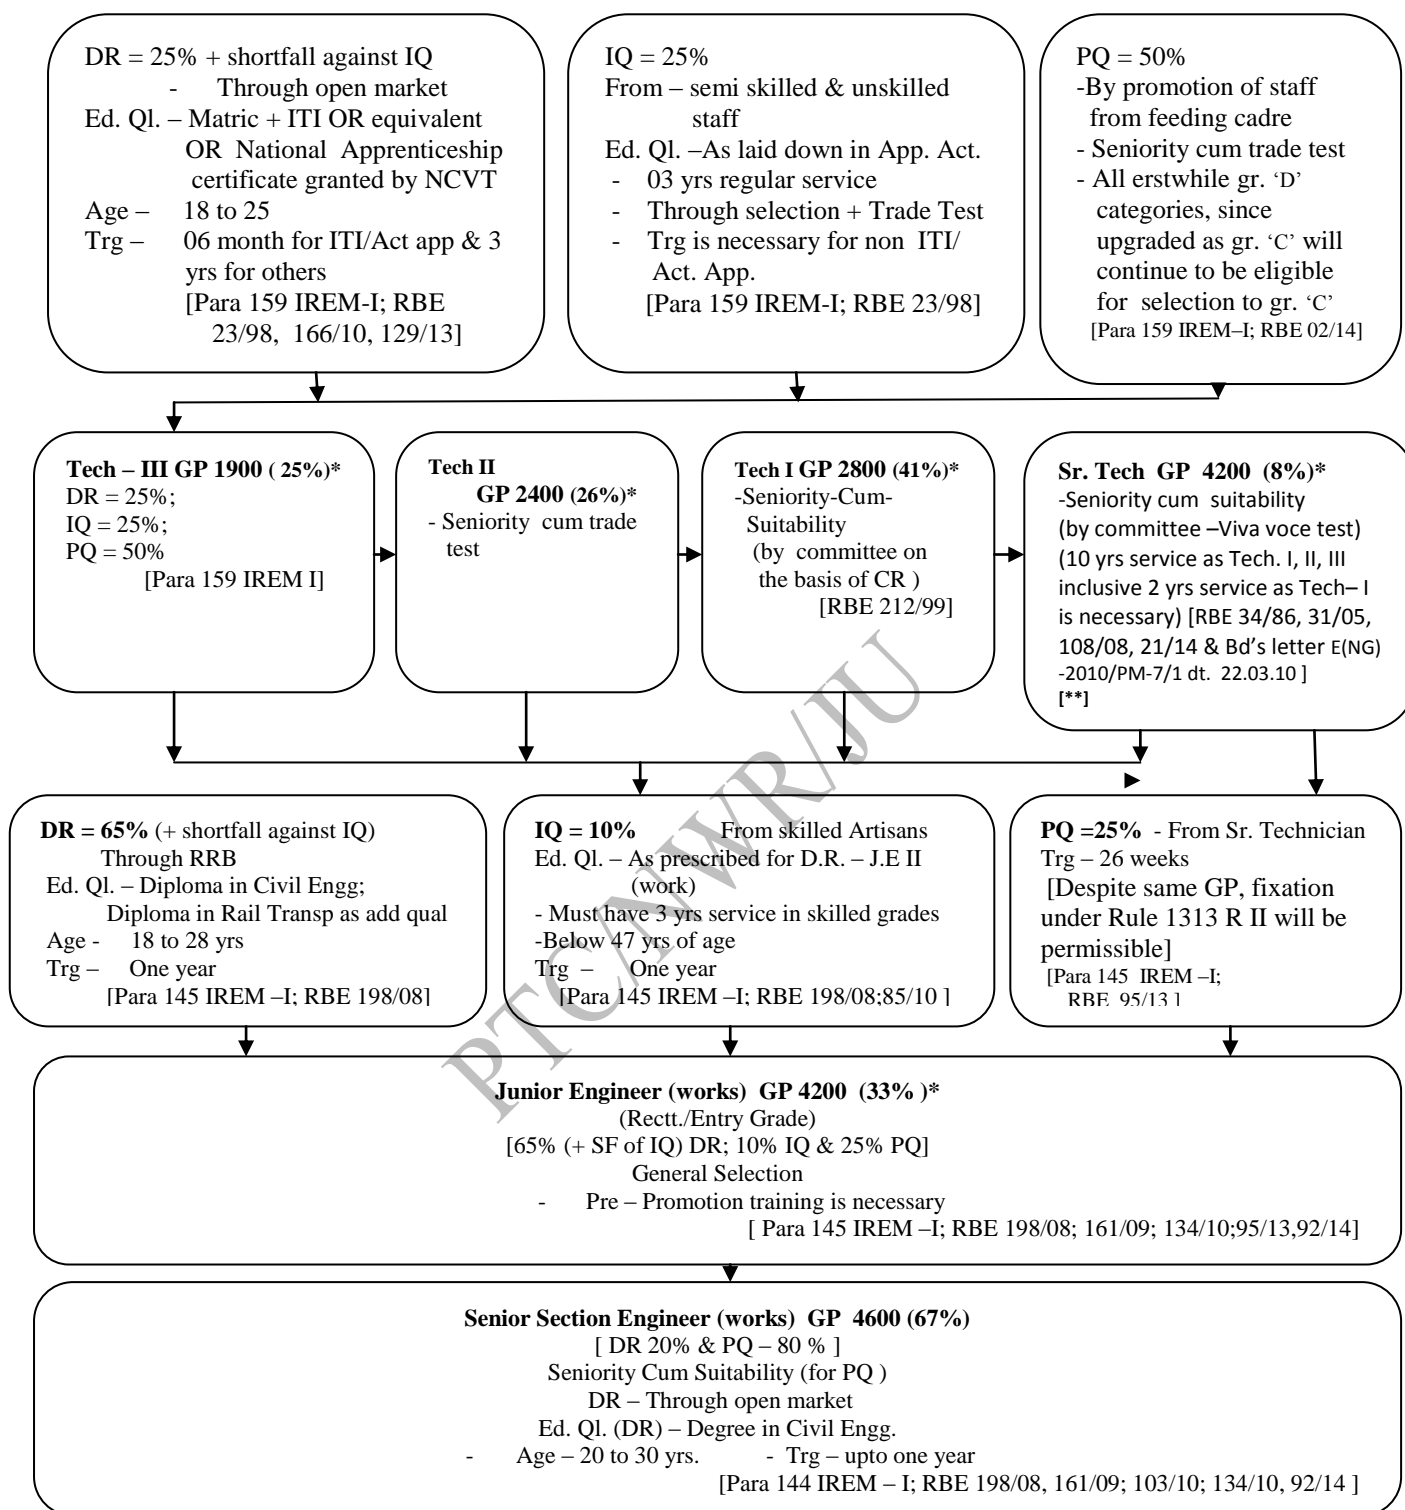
DR = 25% + shortfall against IQ
- Through open market
Ed. Ql. – Matric + ITI OR equivalent OR National Apprenticeship certificate granted by NCVT
Age – 18 to 25
Trg – 06 month for ITI/Act app & 3 yrs for others
[Para 159 IREM-I; RBE 23/98, 166/10, 129/13]

IQ = 25%
From – semi skilled & unskilled staff
Ed. Ql. –As laid down in App. Act.
- 03 yrs regular service
- Through selection + Trade Test
- Trg is necessary for non ITI/ Act. App.
[Para 159 IREM-I; RBE 23/98]

PQ = 50%
-By promotion of staff from feeding cadre
- Seniority cum trade test
- All erstwhile gr. 'D' categories, since upgraded as gr. 'C' will continue to be eligible for selection to gr. 'C'
[Para 159 IREM–I; RBE 02/14]

Tech – III GP 1900 ( 25%)*
DR = 25%;
IQ = 25%;
PQ = 50%
[Para 159 IREM I]

Tech II
GP 2400 (26%)*
- Seniority cum trade test

Tech I GP 2800 (41%)*
-Seniority-Cum-Suitability
(by committee on the basis of CR )
[RBE 212/99]

Sr. Tech GP 4200 (8%)*
-Seniority cum suitability
(by committee –Viva voce test)
(10 yrs service as Tech. I, II, III inclusive 2 yrs service as Tech– I is necessary) [RBE 34/86, 31/05, 108/08, 21/14 & Bd's letter E(NG) -2010/PM-7/1 dt. 22.03.10 ]
[**]

DR = 65% (+ shortfall against IQ)
Through RRB
Ed. Ql. – Diploma in Civil Engg;
Diploma in Rail Transp as add qual
Age - 18 to 28 yrs
Trg – One year
[Para 145 IREM –I; RBE 198/08]

IQ = 10% From skilled Artisans
Ed. Ql. – As prescribed for D.R. – J.E II (work)
- Must have 3 yrs service in skilled grades
-Below 47 yrs of age
Trg – One year
[Para 145 IREM –I; RBE 198/08;85/10 ]

PQ =25% - From Sr. Technician
Trg – 26 weeks
[Despite same GP, fixation under Rule 1313 R II will be permissible]
[Para 145 IREM –I; RBE 95/13 ]

Junior Engineer (works) GP 4200 (33% )*
(Rectt./Entry Grade)
[65% (+ SF of IQ) DR; 10% IQ & 25% PQ]
General Selection
- Pre – Promotion training is necessary
[ Para 145 IREM –I; RBE 198/08; 161/09; 134/10;95/13,92/14]

Senior Section Engineer (works) GP 4600 (67%)
[ DR 20% & PQ – 80 % ]
Seniority Cum Suitability (for PQ )
DR – Through open market
Ed. Ql. (DR) – Degree in Civil Engg.
- Age – 20 to 30 yrs. - Trg – upto one year
[Para 144 IREM – I; RBE 198/08, 161/09; 103/10; 134/10, 92/14 ]

PTC/NWR/JU